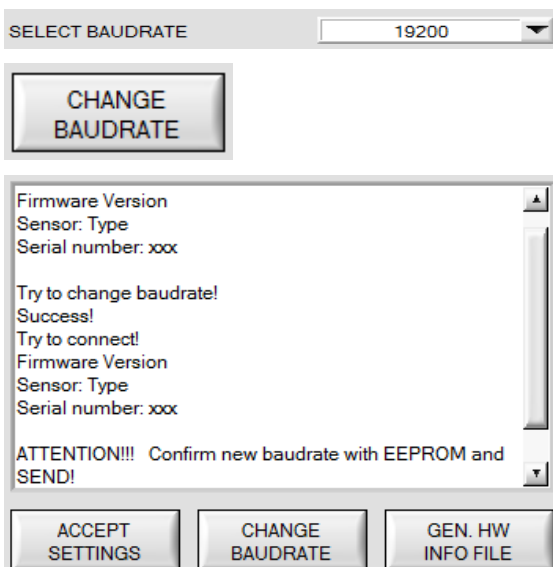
SELECT BAUDRATE
19200

CHANGE BAUDRATE

Firmware Version
Sensor: Type
Serial number: xxx

Try to change baudrate!
Success!
Try to connect!
Firmware Version
Sensor: Type
Serial number: xxx

ATTENTION!!! Confirm new baudrate with EEPROM and SEND!

ACCEPT SETTINGS

CHANGE BAUDRATE

GEN. HW INFO FILE